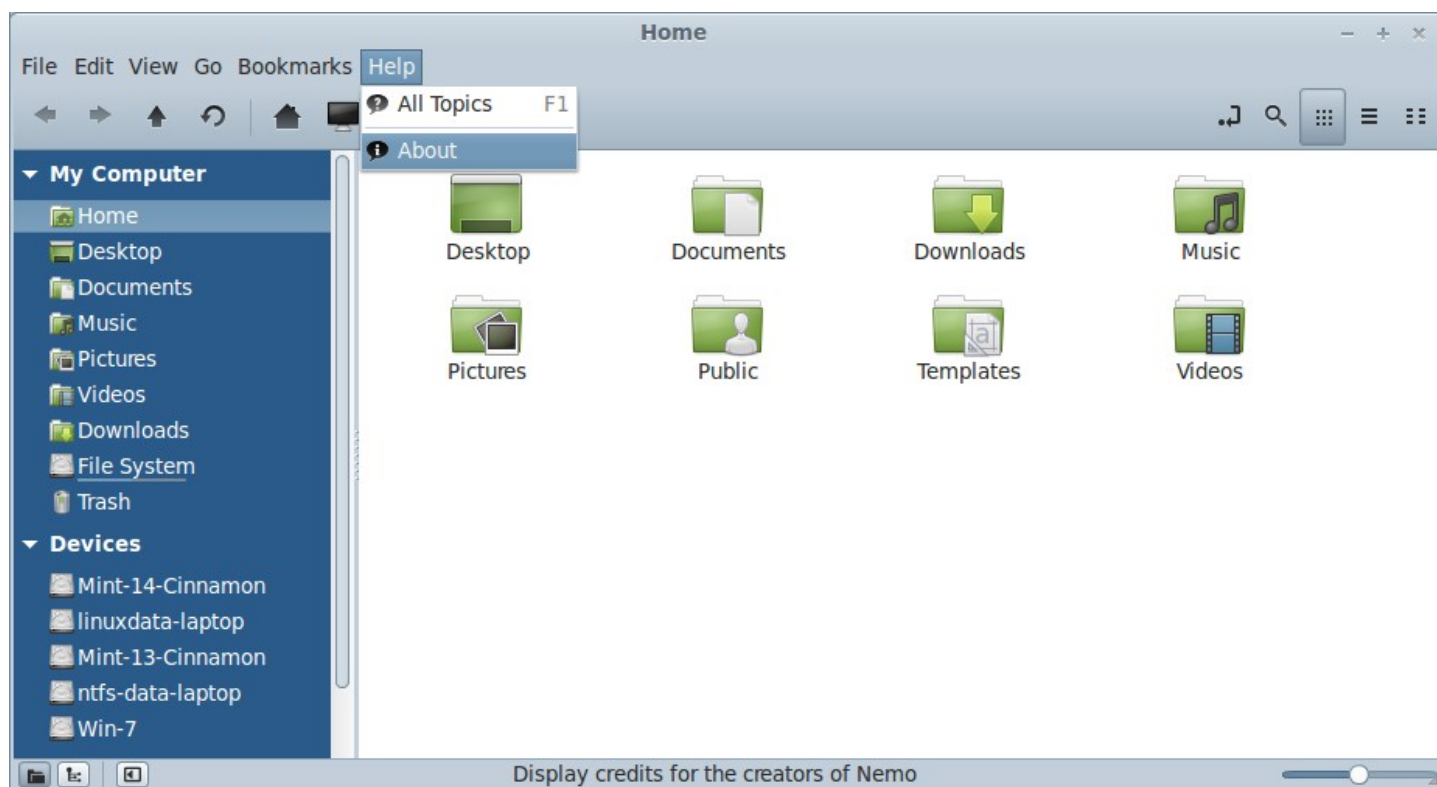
Home

File Edit View Go Bookmarks Help

All Topics F1
About

My Computer
Home
Desktop
Documents
Music
Pictures
Videos
Downloads
File System
Trash
Devices
Mint-14-Cinnamon
linuxdata-laptop
Mint-13-Cinnamon
ntfs-data-laptop
Win-7

Desktop
Documents
Downloads
Music
Pictures
Public
Templates
Videos

Display credits for the creators of Nemo